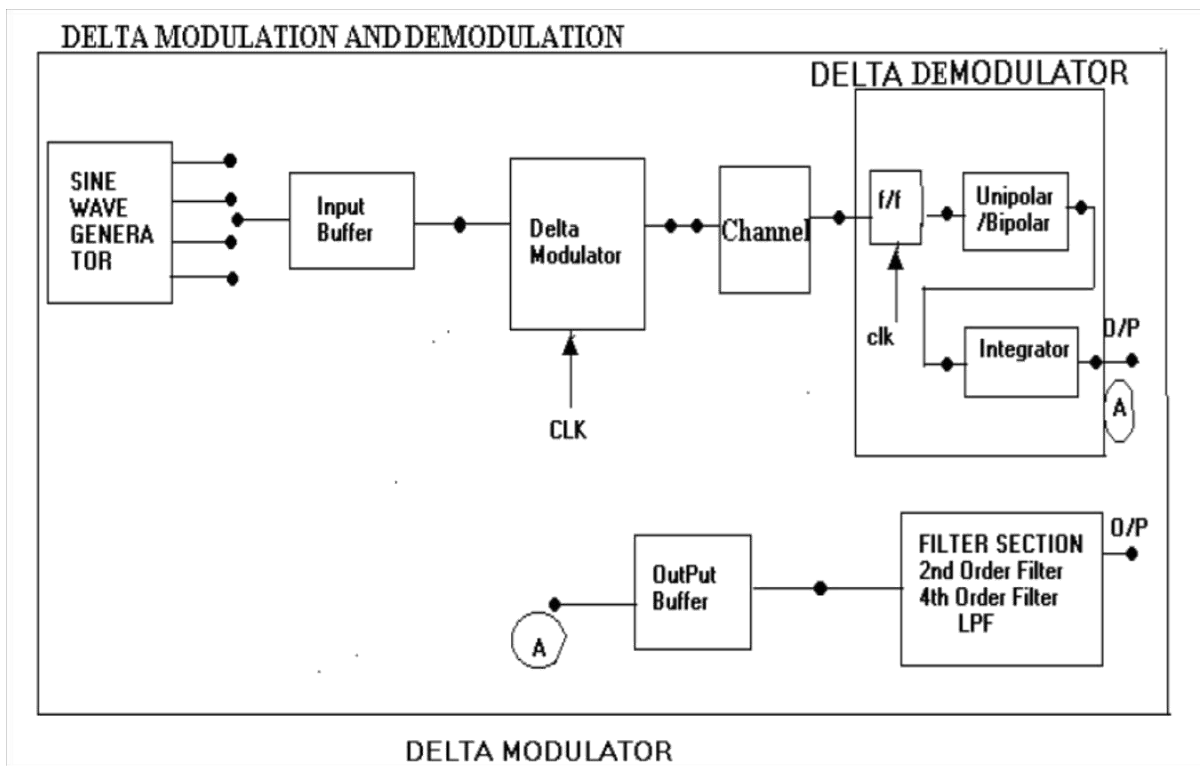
DELTA MODULATION AND DEMODULATION

DELTA DEMODULATOR

SINE WAVE GENERA TOR

Input Buffer

Delta Modulator

CLK

Channel

f/f

clk

Unipolar /Bipolar

Integrator

O/P

A

OutPut Buffer

A

FILTER SECTION
2nd Order Filter
4th Order Filter
LPF

O/P

DELTA MODULATOR